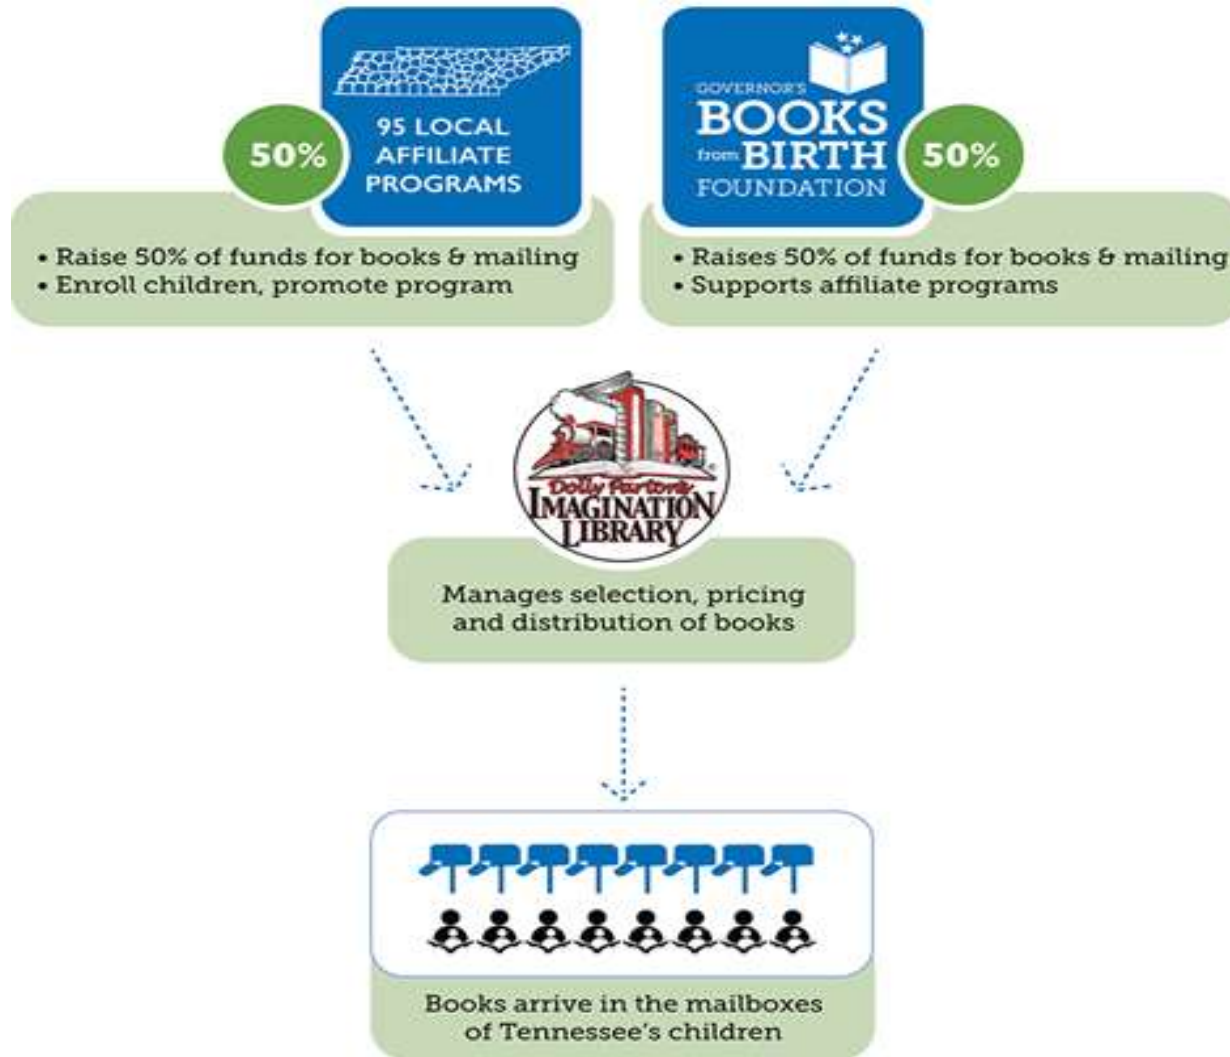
50%

95 LOCAL AFFILIATE PROGRAMS

• Raise 50% of funds for books & mailing
• Enroll children, promote program

GOVERNOR'S BOOKS from BIRTH FOUNDATION

50%

• Raises 50% of funds for books & mailing
• Supports affiliate programs

Dolly Parton's IMAGINATION LIBRARY

Manages selection, pricing and distribution of books

Books arrive in the mailboxes of Tennessee's children